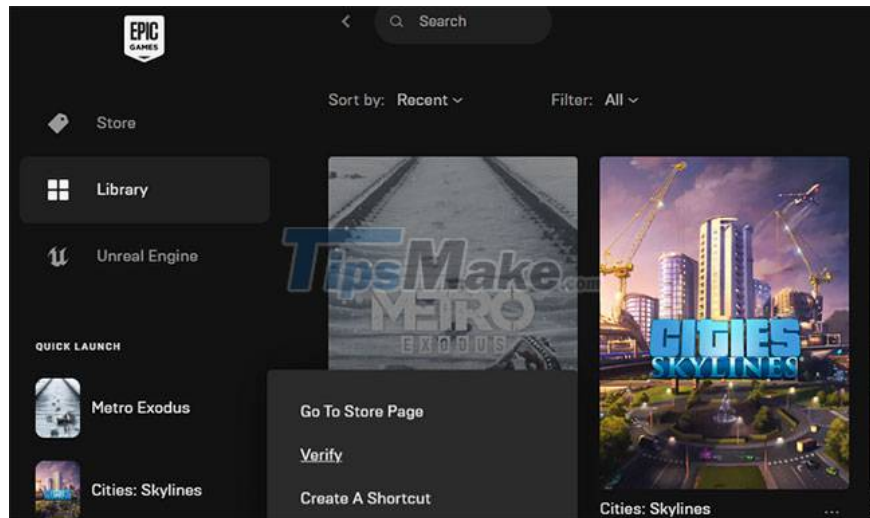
EPIC GAMES

Search

Sort by: Recent

Filter: All

Store

Library

Unreal Engine

TipsMake.com

METRO EXODUS

CITIES SKYLINES

QUICK LAUNCH

Metro Exodus

Cities: Skylines

Go To Store Page

Verify

Create A Shortcut

Cities: Skylines

...